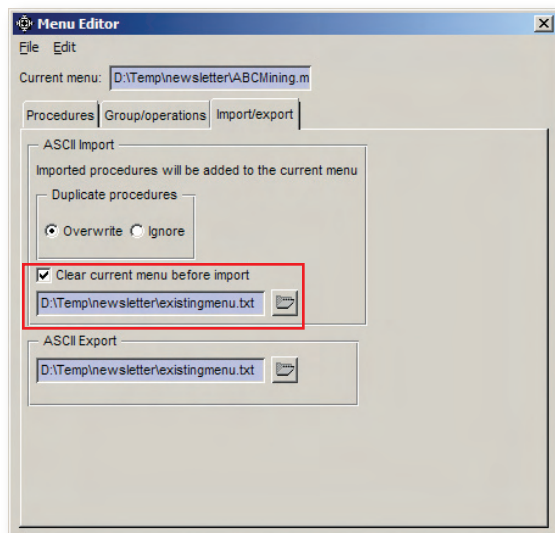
Menu Editor

File Edit

Current menu: D:\Temp\newsletter\ABCMining.m

Procedures Group/operations Import/export

ASCII Import

Imported procedures will be added to the current menu

Duplicate procedures

Overwrite Ignore

Clear current menu before import

D:\Temp\newsletter\existingmenu.txt

ASCII Export

D:\Temp\newsletter\existingmenu.txt